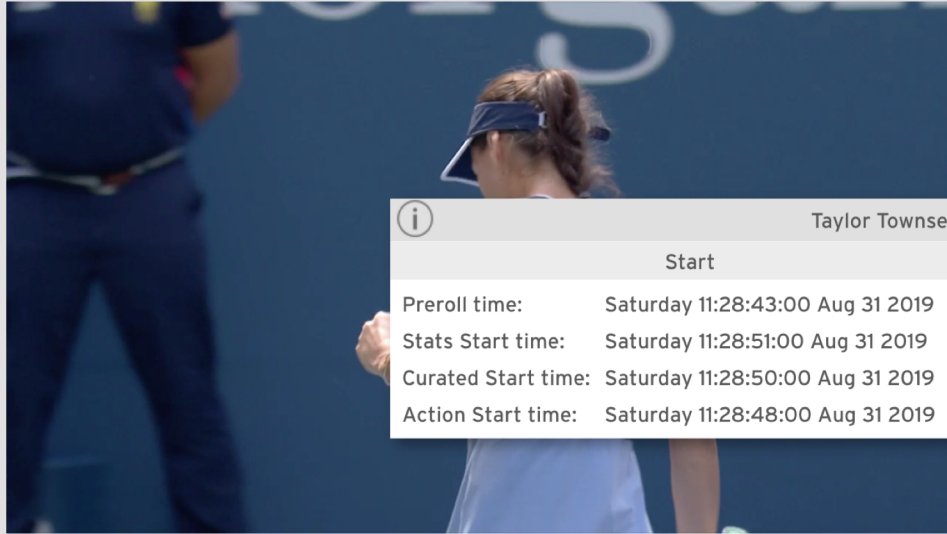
Taylor Townse

Start

| Preroll time: | Saturday 11:28:43:00 Aug 31 2019 |
|---|---|
| Stats Start time: | Saturday 11:28:51:00 Aug 31 2019 |
| Curated Start time: | Saturday 11:28:50:00 Aug 31 2019 |
| Action Start time: | Saturday 11:28:48:00 Aug 31 2019 |